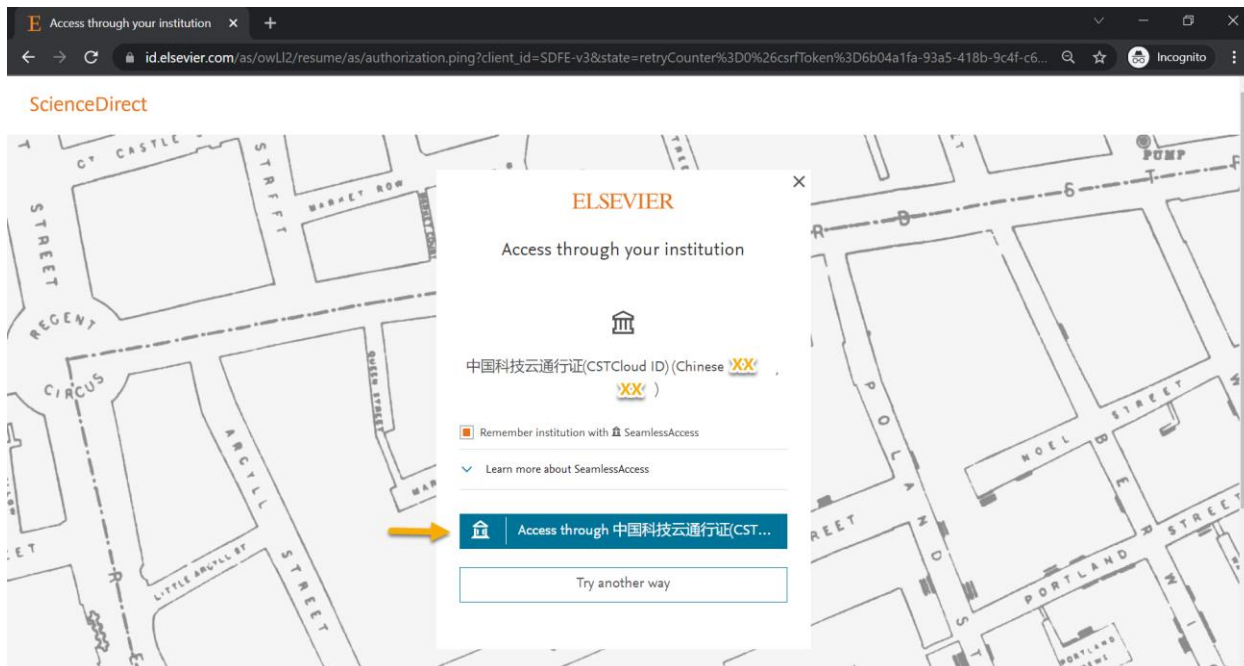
E Access through your institution ×

id.elsevier.com/as/owLl2/resume/as/authorization.ping?client_id=SDFE-v3&state=retryCounter%3D0%26csrfToken%3D6b04a1fa-93a5-418b-9c4f-c6...

Incognito

ScienceDirect

CASTLE ST

MARKET ROW

STREET

REGENT

CIRCUS

ARGYLL STREET

LITTLE ARGYLL ST

PUMP

POLAND STREET

NOEL STREET

PORTLAND

×

ELSEVIER

Access through your institution

中国科技云通行证(CSTCloud ID) (Chinese XX , XX )

Remember institution with SeamlessAccess

Learn more about SeamlessAccess

Access through 中国科技云通行证(CST...

Try another way